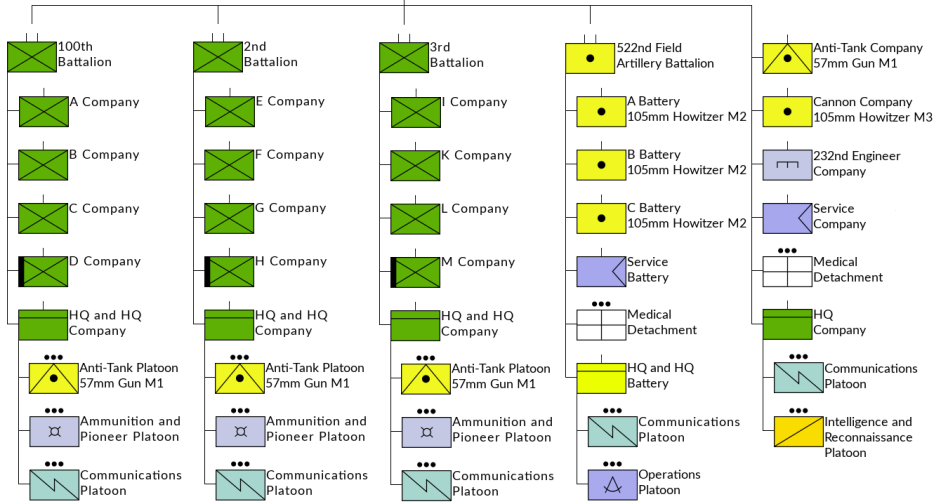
100th Battalion

A Company

B Company

C Company

D Company

HQ and HQ Company

Anti-Tank Platoon 57mm Gun M1

Ammunition and Pioneer Platoon

Communications Platoon

2nd Battalion

E Company

F Company

G Company

H Company

HQ and HQ Company

Anti-Tank Platoon 57mm Gun M1

Ammunition and Pioneer Platoon

Communications Platoon

3rd Battalion

I Company

K Company

L Company

M Company

HQ and HQ Company

Anti-Tank Platoon 57mm Gun M1

Ammunition and Pioneer Platoon

Communications Platoon

522nd Field Artillery Battalion

A Battery 105mm Howitzer M2

B Battery 105mm Howitzer M2

C Battery 105mm Howitzer M2

Service Battery

Medical Detachment

HQ and HQ Battery

Communications Platoon

Operations Platoon

Anti-Tank Company 57mm Gun M1

Cannon Company 105mm Howitzer M3

232nd Engineer Company

Service Company

Medical Detachment

HQ Company

Communications Platoon

Intelligence and Reconnaissance Platoon